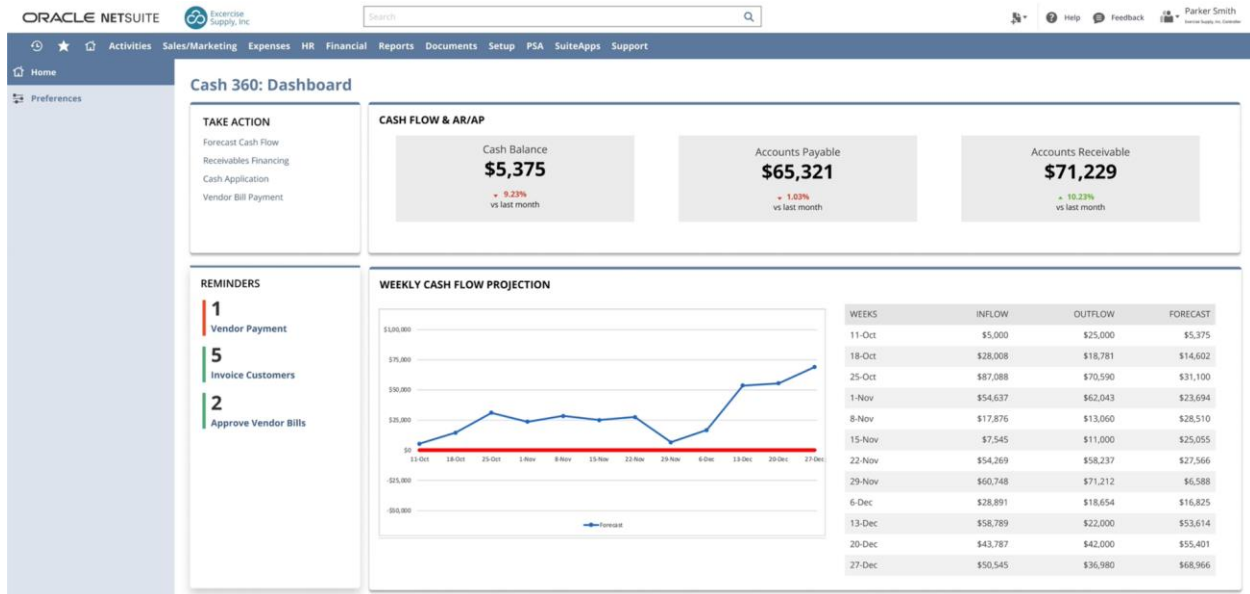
ORACLE NETSUITE Exercise Supply, Inc

Search

Help Feedback Parker Smith Exercise Supply, Inc. Controller

Activities Sales/Marketing Expenses HR Financial Reports Documents Setup PSA SuiteApps Support

Home

Preferences

Cash 360: Dashboard

TAKE ACTION

Forecast Cash Flow

Receivables Financing

Cash Application

Vendor Bill Payment

CASH FLOW & AR/AP

Cash Balance
$5,375
9.23%
vs last month

Accounts Payable
$65,321
1.03%
vs last month

Accounts Receivable
$71,229
10.23%
vs last month

REMINDERS

1
Vendor Payment

5
Invoice Customers

2
Approve Vendor Bills

WEEKLY CASH FLOW PROJECTION

$1,00,000
$75,000
$50,000
$25,000
$0
-$25,000
-$50,000

11-Oct 18-Oct 25-Oct 1-Nov 8-Nov 15-Nov 22-Nov 29-Nov 6-Dec 13-Dec 20-Dec 27-Dec

Forecast

| WEEKS | INFLOW | OUTFLOW | FORECAST |
|---|---|---|---|
| 11-Oct | $5,000 | $25,000 | $5,375 |
| 18-Oct | $28,008 | $18,781 | $14,602 |
| 25-Oct | $87,088 | $70,590 | $31,100 |
| 1-Nov | $54,637 | $62,043 | $23,694 |
| 8-Nov | $17,876 | $13,060 | $28,510 |
| 15-Nov | $7,545 | $11,000 | $25,055 |
| 22-Nov | $54,269 | $58,237 | $27,566 |
| 29-Nov | $60,748 | $71,212 | $6,588 |
| 6-Dec | $28,891 | $18,654 | $16,825 |
| 13-Dec | $58,789 | $22,000 | $53,614 |
| 20-Dec | $43,787 | $42,000 | $55,401 |
| 27-Dec | $50,545 | $36,980 | $68,966 |